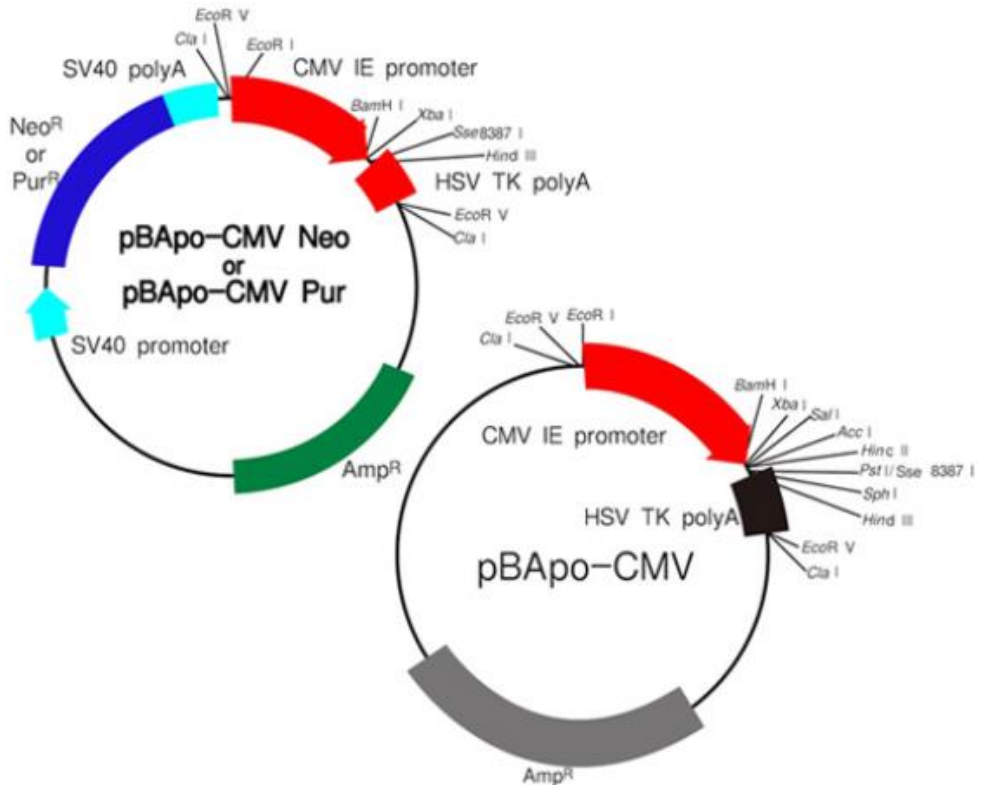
EcoR V
Cla I
EcoR I
SV40 polyA
CMV IE promoter
BamH I
Xba I
Sse8387 I
Hind III
Neo$^R$ or Pur$^R$
HSV TK polyA
EcoR V
Cla I
pBApo–CMV Neo or pBApo–CMV Pur
SV40 promoter
Amp$^R$

EcoR V
EcoR I
Cla I
BamH I
Xba I
Sal I
Acc I
Hinc II
Pst I/ Sse 8387 I
Sph I
Hind III
CMV IE promoter
HSV TK polyA
EcoR V
Cla I
pBApo–CMV
Amp$^R$